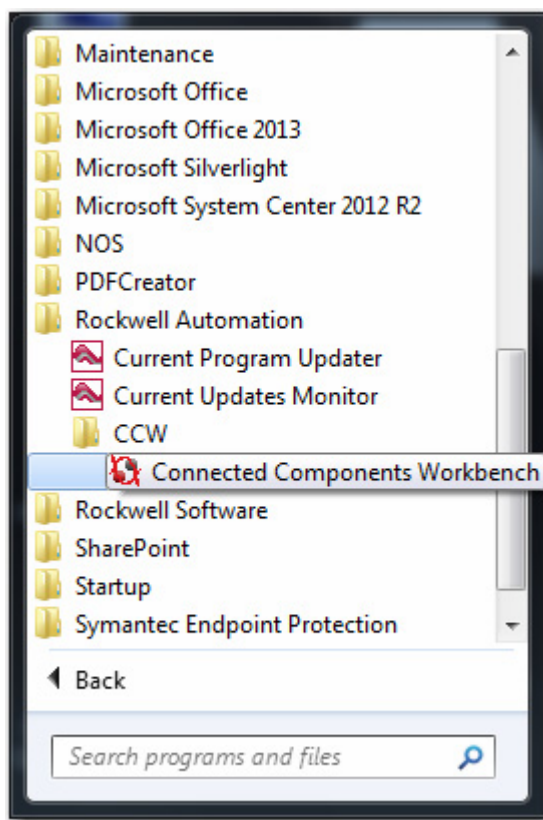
Maintenance
Microsoft Office
Microsoft Office 2013
Microsoft Silverlight
Microsoft System Center 2012 R2
NOS
PDFCreator
Rockwell Automation
Current Program Updater
Current Updates Monitor
CCW
Connected Components Workbench
Rockwell Software
SharePoint
Startup
Symantec Endpoint Protection

Back

Search programs and files